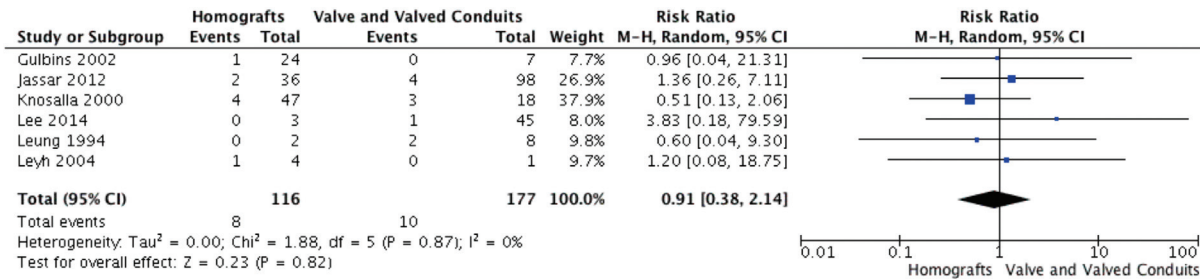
| Study or Subgroup | Homografts Events | Homografts Total | Valve and Valved Conduits Events | Valve and Valved Conduits Total | Weight | Risk Ratio M-H, Random, 95% CI |
|---|---|---|---|---|---|---|
| Gulbins 2002 | 1 | 24 | 0 | 7 | 7.7% | 0.96 [0.04, 21.31] |
| Jassar 2012 | 2 | 36 | 4 | 98 | 26.9% | 1.36 [0.26, 7.11] |
| Knosalla 2000 | 4 | 47 | 3 | 18 | 37.9% | 0.51 [0.13, 2.06] |
| Lee 2014 | 0 | 3 | 1 | 45 | 8.0% | 3.83 [0.18, 79.59] |
| Leung 1994 | 0 | 2 | 2 | 8 | 9.8% | 0.60 [0.04, 9.30] |
| Leyh 2004 | 1 | 4 | 0 | 1 | 9.7% | 1.20 [0.08, 18.75] |
| **Total (95% CI)** | | **116** | | **177** | **100.0%** | **0.91 [0.38, 2.14]** |
| Total events | 8 | | 10 | | | |

Heterogeneity: Tau$^2$ = 0.00; Chi$^2$ = 1.88, df = 5 (P = 0.87); I$^2$ = 0%
Test for overall effect: Z = 0.23 (P = 0.82)

Risk Ratio
M-H, Random, 95% CI

0.01 0.1 1 10 100
Homografts Valve and Valved Conduits